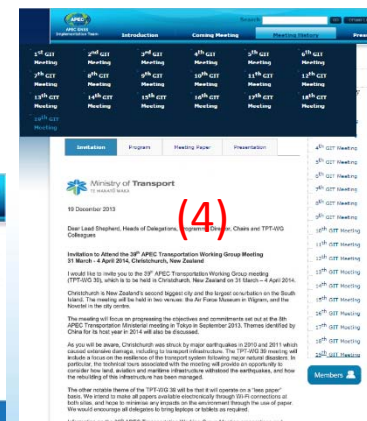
APEC GIT Implementation Team

Search

Introduction | Coming Meeting | Meeting History

1st GIT Meeting | 2nd GIT Meeting | 3rd GIT Meeting | 4th GIT Meeting | 5th GIT Meeting | 6th GIT Meeting
7th GIT Meeting | 8th GIT Meeting | 9th GIT Meeting | 10th GIT Meeting | 11th GIT Meeting | 12th GIT Meeting
13th GIT Meeting | 14th GIT Meeting | 15th GIT Meeting | 16th GIT Meeting | 17th GIT Meeting | 18th GIT Meeting
19th GIT Meeting

Invitation | Program | Meeting Paper | Presentation

Ministry of Transport
TE MANATŪ WAKA

(4)

10 December 2013

Dear Lead Shepherd, Heads of Delegations, Programme Director, Chairs and TPT-WG Colleagues

Invitation to Attend the 39th APEC Transportation Working Group Meeting
31 March - 4 April 2014, Christchurch, New Zealand

I would like to invite you to the 39th APEC Transportation Working Group meeting (TPT-WG 39), which is to be held in Christchurch, New Zealand on 31 March – 4 April 2014.

Christchurch is New Zealand's second biggest city and the largest conurbation on the South Island. The meeting will be held in two venues: the Air Force Museum in Wigram, and the Novotel in the city centre.

The meeting will focus on progressing the objectives and commitments set out at the 8th APEC Transportation Ministerial meeting in Tokyo in September 2013. Themes identified by China for its host year in 2014 will also be discussed.

As you will be aware, Christchurch was struck by major earthquakes in 2010 and 2011 which caused extensive damage, including to transport infrastructure. The TPT-WG 39 meeting will include a focus on the resilience of the transport system following major natural disasters. In particular, the technical tours associated with the meeting will provide an opportunity to consider how land, aviation and maritime infrastructure withstood the earthquakes, and how the rebuilding of this infrastructure has been managed.

The other notable theme of the TPT-WG 39 will be that it will operate on a "less paper" basis. We intend to make all papers available electronically through Wi-Fi connections at both sites, and hope to minimise any impacts on the environment through the use of paper. We would encourage all delegates to bring laptops or tablets as required.

4th GIT Meeting
5th GIT Meeting
6th GIT Meeting
7th GIT Meeting
8th GIT Meeting
9th GIT Meeting
10th GIT Meeting
11th GIT Meeting
12th GIT Meeting
13th GIT Meeting
14th GIT Meeting
15th GIT Meeting
16th GIT Meeting
17th GIT Meeting
18th GIT Meeting
19th GIT Meeting

Members